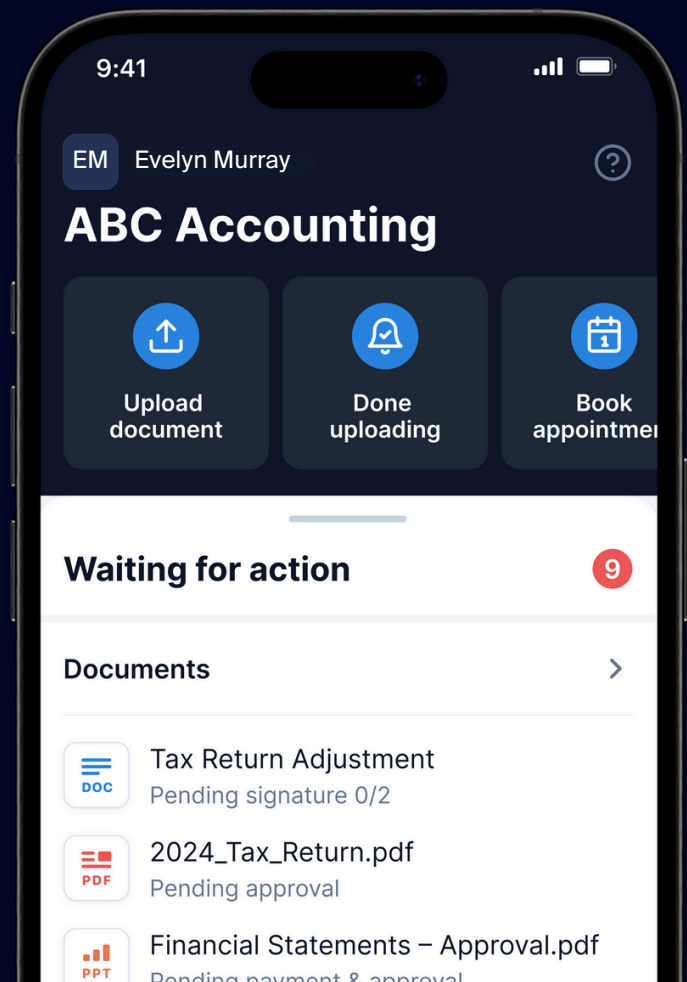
9:41

EM Evelyn Murray

?

ABC Accounting

Upload document

Done uploading

Book appointme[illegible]

Waiting for action

9

Documents

DOC

Tax Return Adjustment
Pending signature 0/2

PDF

2024_Tax_Return.pdf
Pending approval

PPT

Financial Statements – Approval.pdf
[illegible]